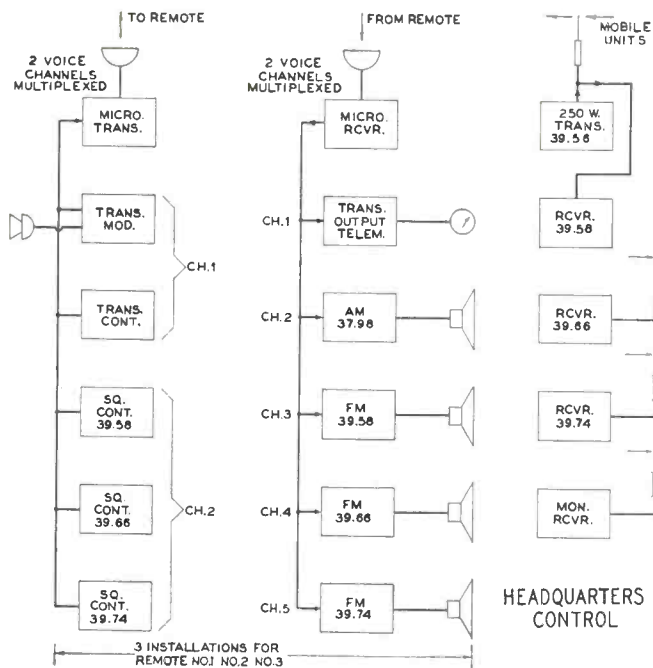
TO REMOTE

2 VOICE CHANNELS MULTIPLEXED

MICRO. TRANS.

TRANS. MOD.

CH.1

TRANS. CONT.

SQ. CONT. 39.58

SQ. CONT. 39.66

CH.2

SQ. CONT. 39.74

FROM REMOTE

2 VOICE CHANNELS MULTIPLEXED

MICRO. RCVR.

CH.1

TRANS. OUTPUT TELEM.

CH.2

AM 37.98

CH.3

FM 39.58

CH.4

FM 39.66

CH.5

FM 39.74

3 INSTALLATIONS FOR REMOTE NO.1 NO.2 NO.3

MOBILE UNITS

250 W. TRANS. 39.58

RCVR. 39.58

RCVR. 39.66

RCVR. 39.74

MON. RCVR.

HEADQUARTERS CONTROL